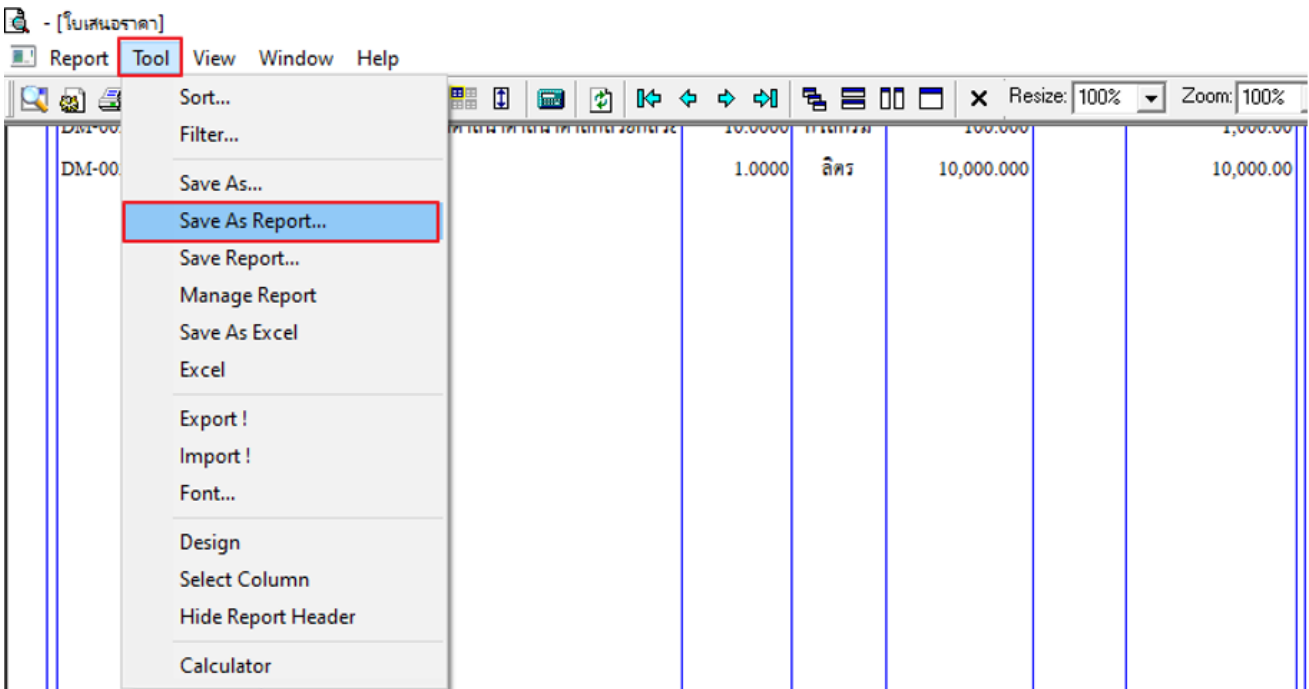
- [ใบเสนอราคา]

Report Tool View Window Help

Resize: 100% Zoom: 100%

Sort...
Filter...
Save As...
Save As Report...
Save Report...
Manage Report
Save As Excel
Excel
Export !
Import !
Font...
Design
Select Column
Hide Report Header
Calculator

| DM-00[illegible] | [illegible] | 10.0000 | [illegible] | 100.000 | | 1,000.00 |
|---|---|---|---|---|---|---|
| DM-00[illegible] | | 1.0000 | ลิตร | 10,000.000 | | 10,000.00 |